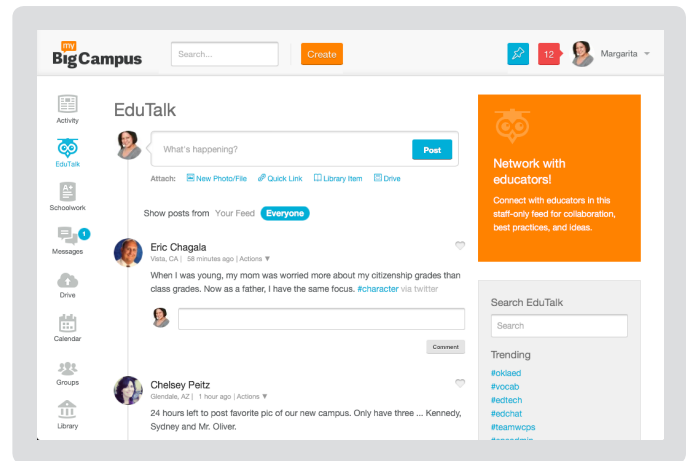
my BigCampus

Search...

Create

12

Margarita

Activity

EduTalk

A+ Schoolwork

1 Messages

Drive

Calendar

Groups

Library

EduTalk

What's happening?

Post

Attach: New Photo/File Quick Link Library Item Drive

Show posts from Your Feed Everyone

Eric Chagala
Vista, CA | 58 minutes ago | Actions ▼

When I was young, my mom was worried more about my citizenship grades than class grades. Now as a father, I have the same focus. #character via twitter

Comment

Chelsey Peitz
Glendale, AZ | 1 hour ago | Actions ▼

24 hours left to post favorite pic of our new campus. Only have three ... Kennedy, Sydney and Mr. Oliver.

Network with educators!

Connect with educators in this staff-only feed for collaboration, best practices, and ideas.

Search EduTalk

Search

Trending

#oklaed
#vocab
#edtech
#edchat
#teamwcps
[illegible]